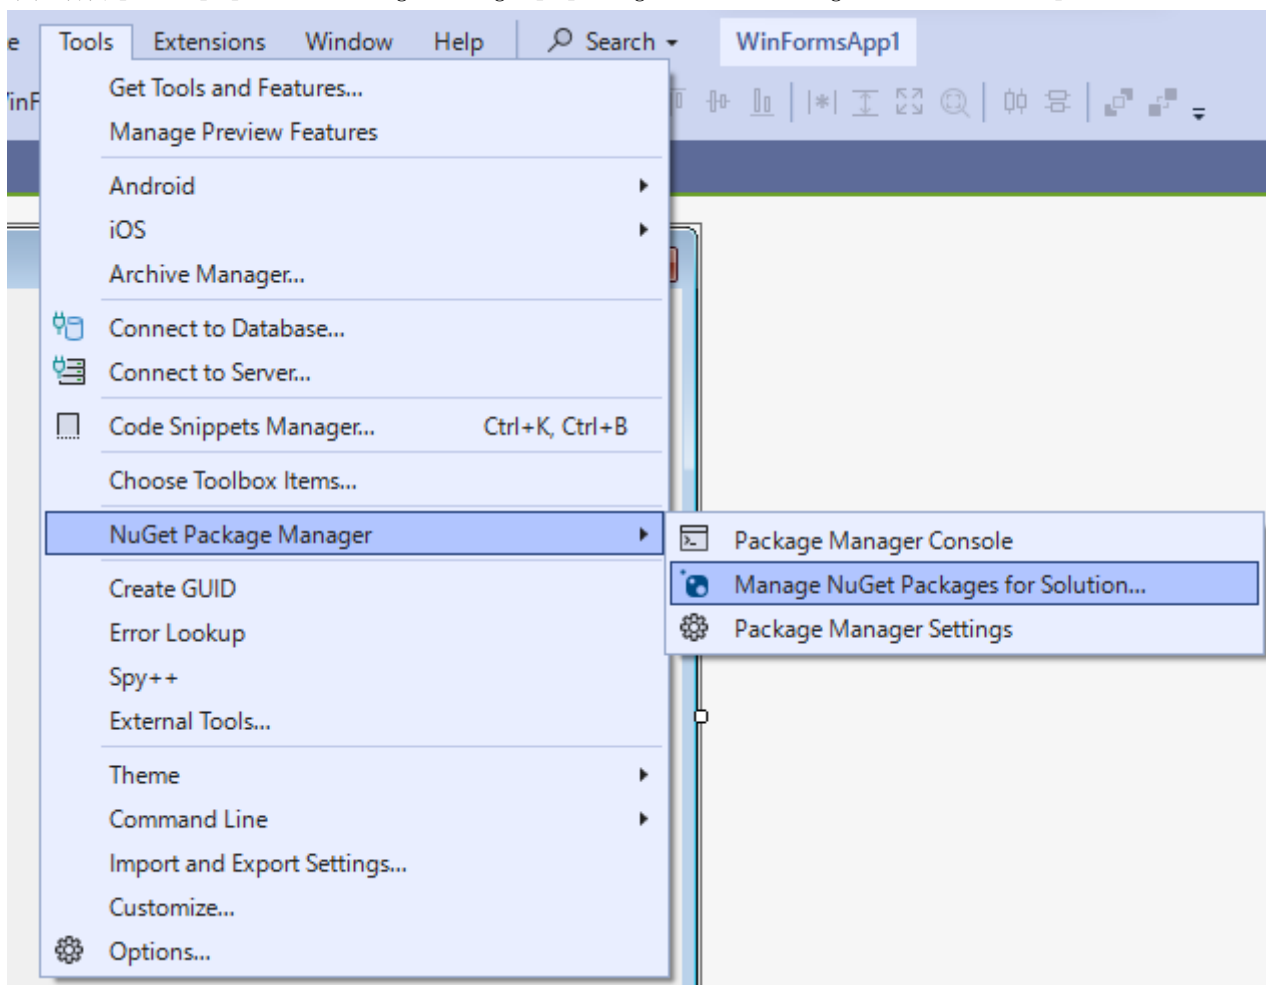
e Tools Extensions Window Help Search WinFormsApp1

inF

Get Tools and Features...
Manage Preview Features

Android
iOS
Archive Manager...

Connect to Database...
Connect to Server...

Code Snippets Manager... Ctrl+K, Ctrl+B

Choose Toolbox Items...

NuGet Package Manager

Package Manager Console
Manage NuGet Packages for Solution...
Package Manager Settings

Create GUID
Error Lookup
Spy++
External Tools...

Theme
Command Line
Import and Export Settings...
Customize...
Options...